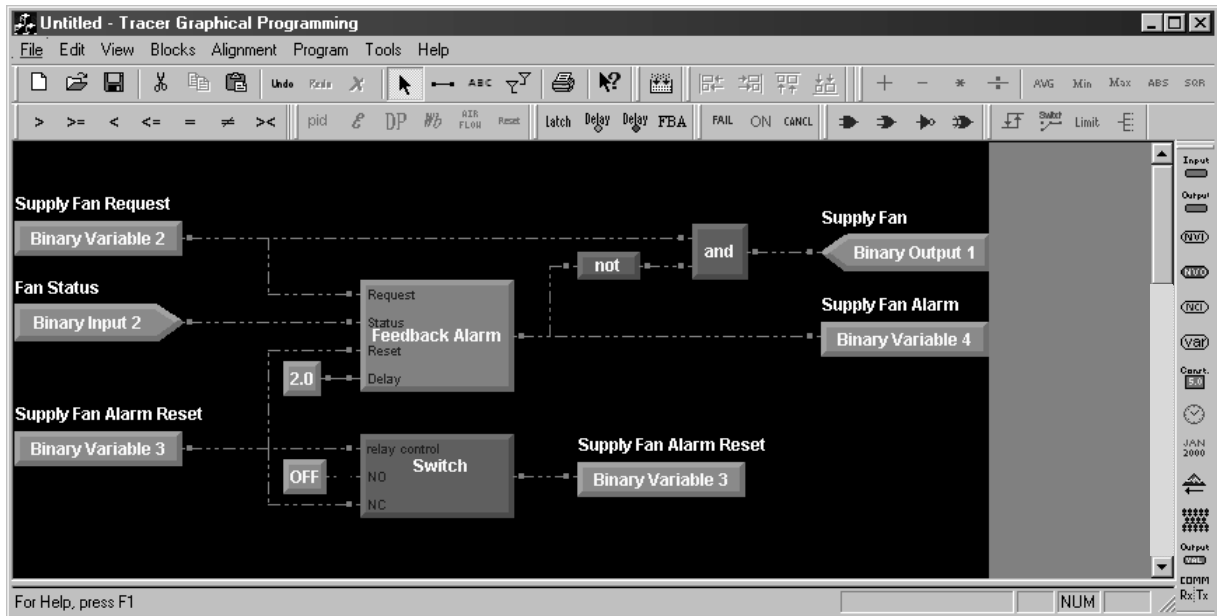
Untitled - Tracer Graphical Programming

File Edit View Blocks Alignment Program Tools Help

Undo Redo ABC AVG Min Max ABS SQR

> >= < <= = ≠ >< pid DP AIR FLOW Reset latch Delay Delay FBA FAIL ON CANCL Switch Limit

Supply Fan Request
Binary Variable 2

Fan Status
Binary Input 2

Supply Fan Alarm Reset
Binary Variable 3

Request
Status
Feedback Alarm
Reset
2.0
Delay

not
and

Supply Fan
Binary Output 1

Supply Fan Alarm
Binary Variable 4

OFF
relay control
Switch
NO
NC

Supply Fan Alarm Reset
Binary Variable 3

Input
Output
NVI
NVO
NCI
var
Const. 5.0
JAN 2000
Output
COMM
Rx Tx

For Help, press F1
NUM